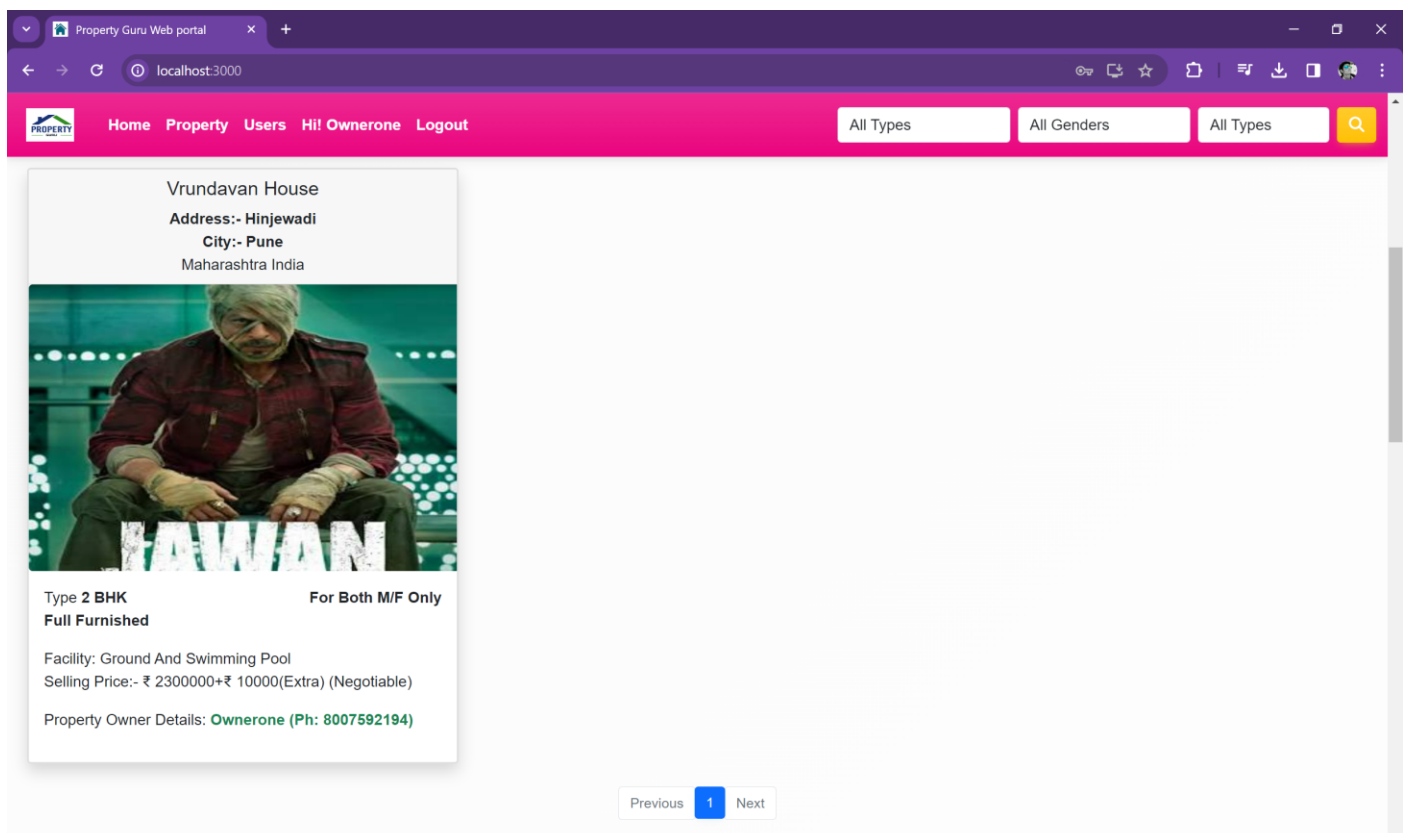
Property Guru Web portal

localhost:3000

PROPERTY

Home Property Users Hi! Ownerone Logout

All Types

All Genders

All Types

Vrundavan House

Address:- Hinjewadi

City:- Pune

Maharashtra India

JAWAN

Type 2 BHK

For Both M/F Only

Full Furnished

Facility: Ground And Swimming Pool

Selling Price:- ₹ 2300000+₹ 10000(Extra) (Negotiable)

Property Owner Details: Ownerone (Ph: 8007592194)

Previous 1 Next